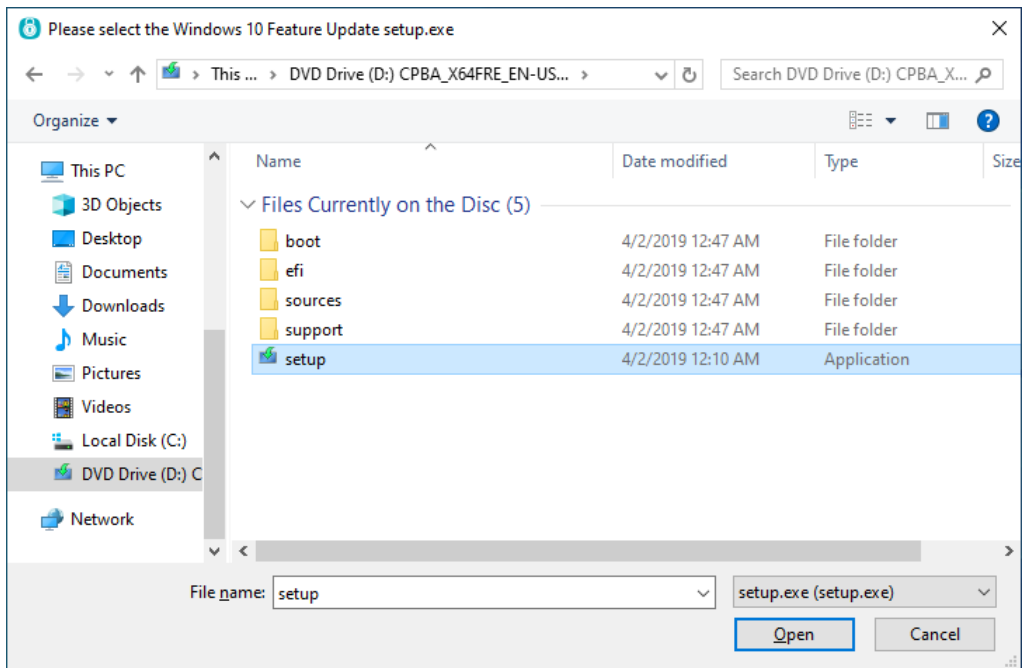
Please select the Windows 10 Feature Update setup.exe

This ... › DVD Drive (D:) CPBA_X64FRE_EN-US... ›

Search DVD Drive (D:) CPBA_X...

Organize ▾

This PC
3D Objects
Desktop
Documents
Downloads
Music
Pictures
Videos
Local Disk (C:)
DVD Drive (D:) C
Network

| Name | Date modified | Type | Size |
|---|---|---|---|
| Files Currently on the Disc (5) | | | |
| boot | 4/2/2019 12:47 AM | File folder | |
| efi | 4/2/2019 12:47 AM | File folder | |
| sources | 4/2/2019 12:47 AM | File folder | |
| support | 4/2/2019 12:47 AM | File folder | |
| setup | 4/2/2019 12:10 AM | Application | |

File name: setup

setup.exe (setup.exe)

Open

Cancel